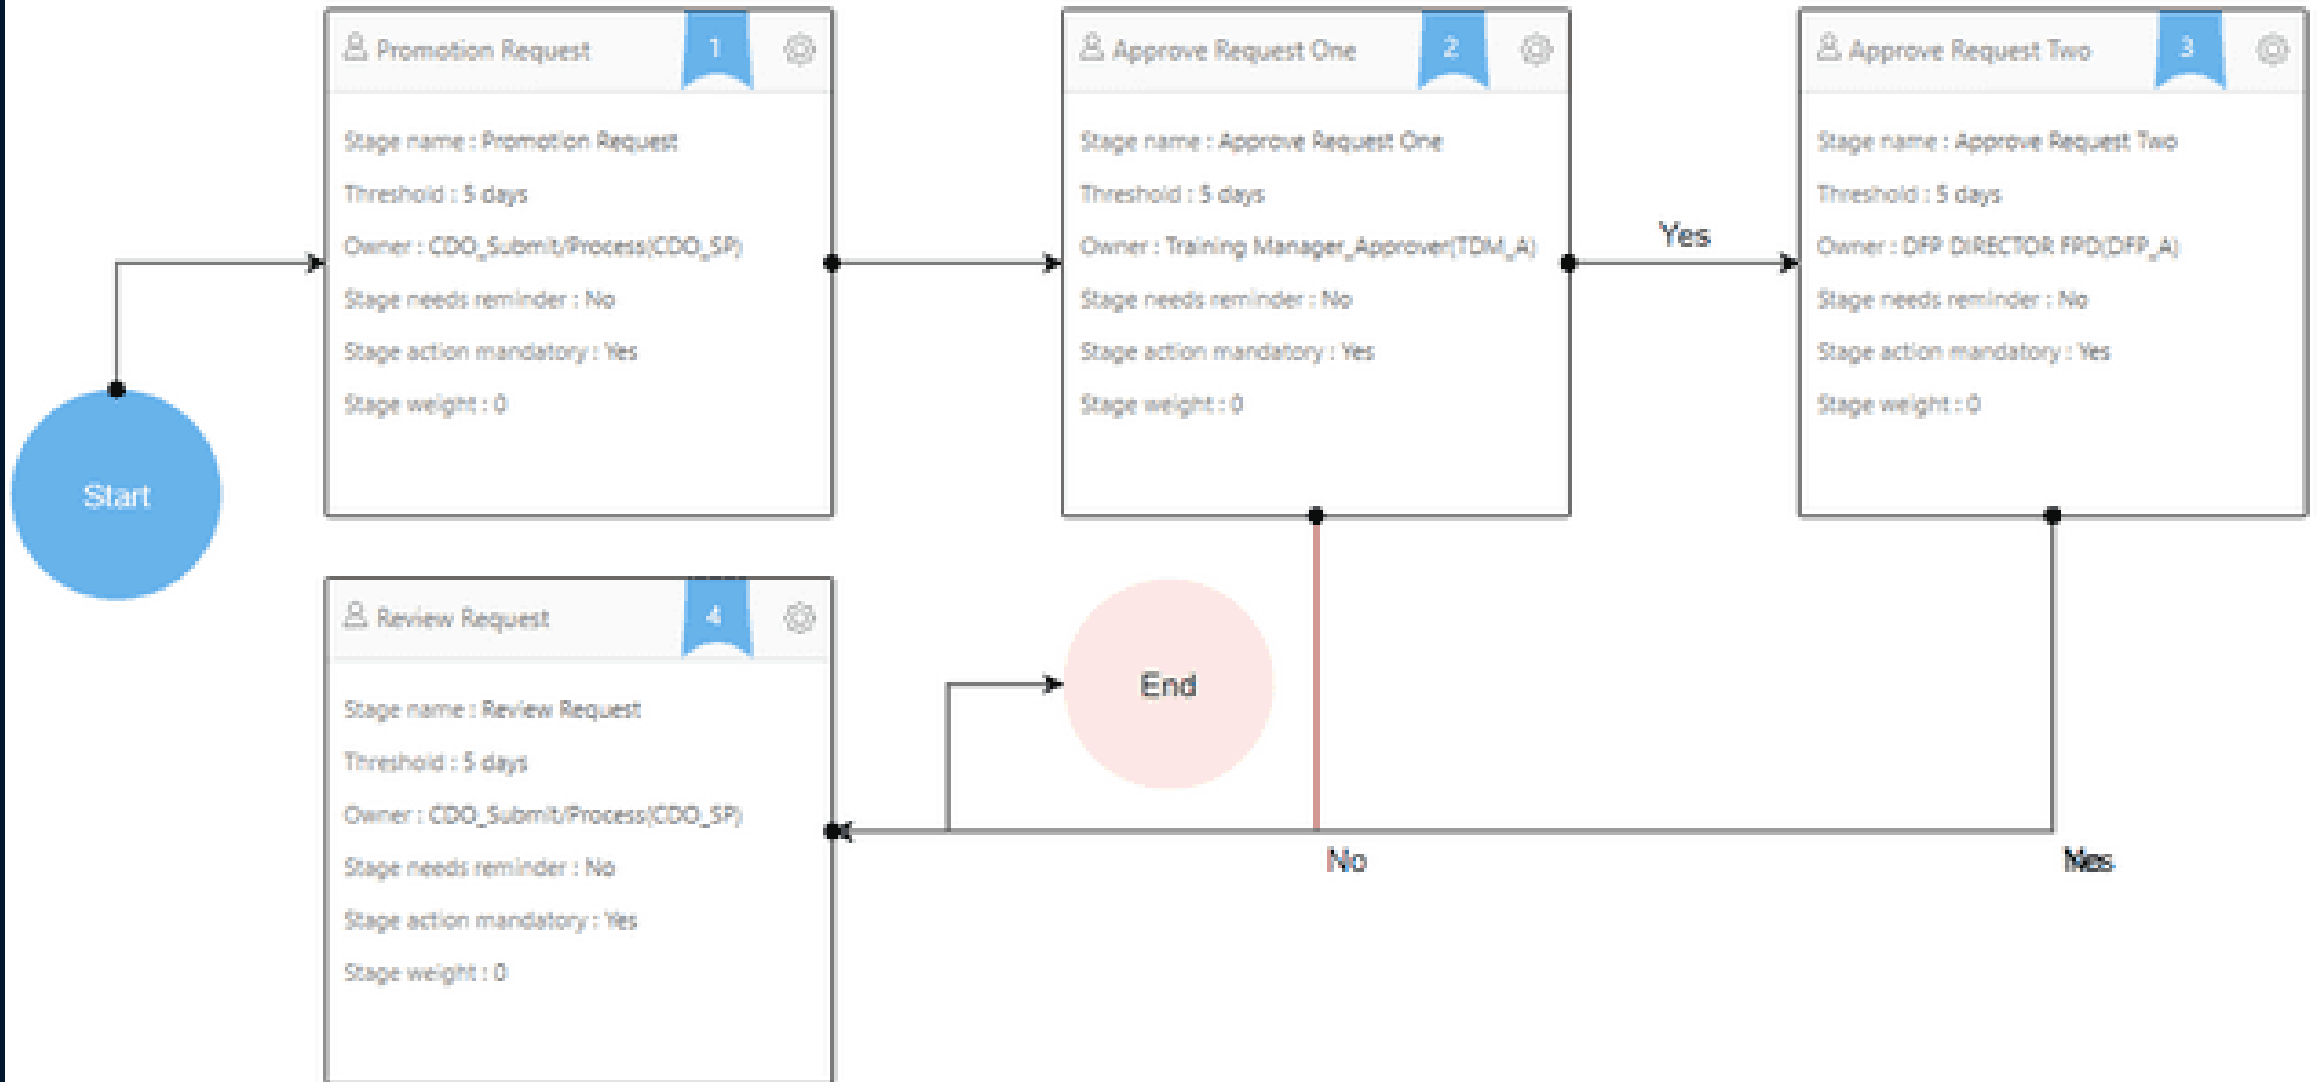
Start

Promotion Request
1

Stage name : Promotion Request

Threshold : 5 days

Owner : CDO_Submit/Process(CDO_SP)

Stage needs reminder : No

Stage action mandatory : Yes

Stage weight : 0

Approve Request One
2

Stage name : Approve Request One

Threshold : 5 days

Owner : Training Manager_Approver(TDM_A)

Stage needs reminder : No

Stage action mandatory : Yes

Stage weight : 0

Yes

Approve Request Two
3

Stage name : Approve Request Two

Threshold : 5 days

Owner : DFP DIRECTOR FPD(DFP_A)

Stage needs reminder : No

Stage action mandatory : Yes

Stage weight : 0

Review Request
4

Stage name : Review Request

Threshold : 5 days

Owner : CDO_Submit/Process(CDO_SP)

Stage needs reminder : No

Stage action mandatory : Yes

Stage weight : 0

End

No

Yes